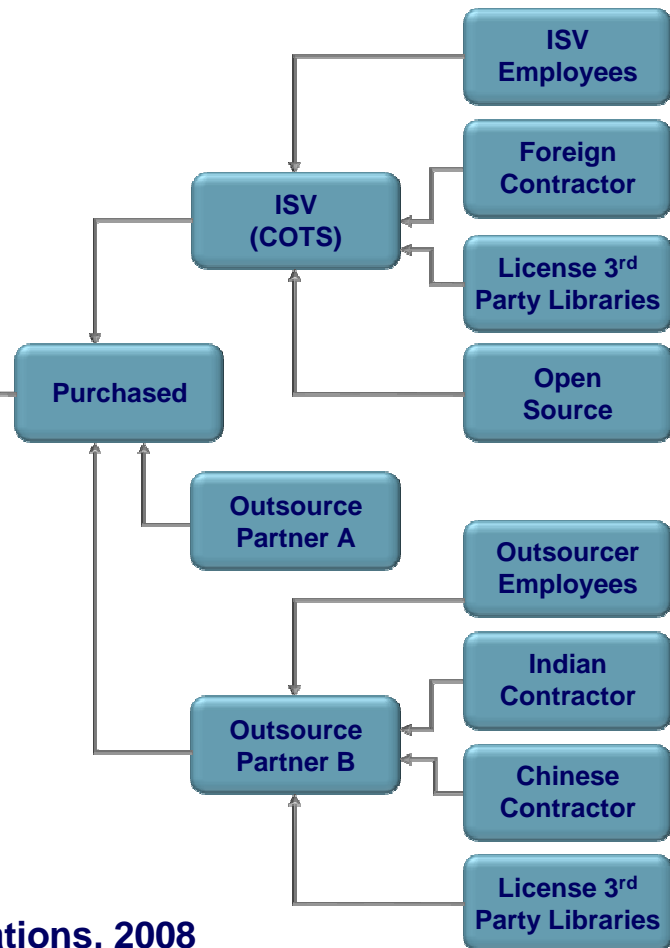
ISV Employees

Foreign Contractor

ISV (COTS)

License 3$^{rd}$ Party Libraries

Purchased

Open Source

Outsource Partner A

Outsourcer Employees

Indian Contractor

Outsource Partner B

Chinese Contractor

License 3$^{rd}$ Party Libraries

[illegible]tions, 2008